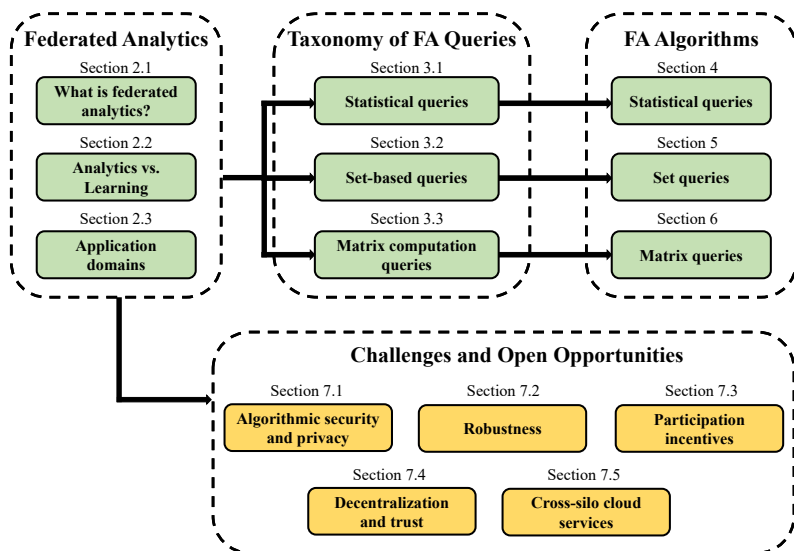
Federated Analytics

Section 2.1
What is federated analytics?

Section 2.2
Analytics vs. Learning

Section 2.3
Application domains

Taxonomy of FA Queries

Section 3.1
Statistical queries

Section 3.2
Set-based queries

Section 3.3
Matrix computation queries

FA Algorithms

Section 4
Statistical queries

Section 5
Set queries

Section 6
Matrix queries

Challenges and Open Opportunities

Section 7.1
Algorithmic security and privacy

Section 7.2
Robustness

Section 7.3
Participation incentives

Section 7.4
Decentralization and trust

Section 7.5
Cross-silo cloud services